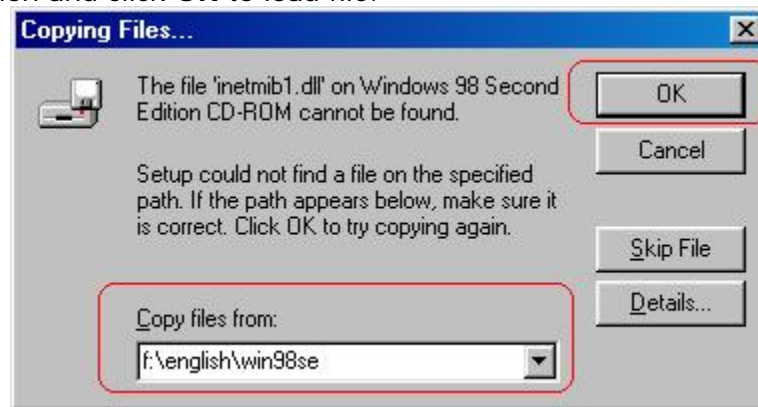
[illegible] and click OK to load file.

Copying Files...

×

The file 'inetmib1.dll' on Windows 98 Second Edition CD-ROM cannot be found.

Setup could not find a file on the specified path. If the path appears below, make sure it is correct. Click OK to try copying again.

OK

Cancel

Skip File

Details...

Copy files from:

f:\english\win98se